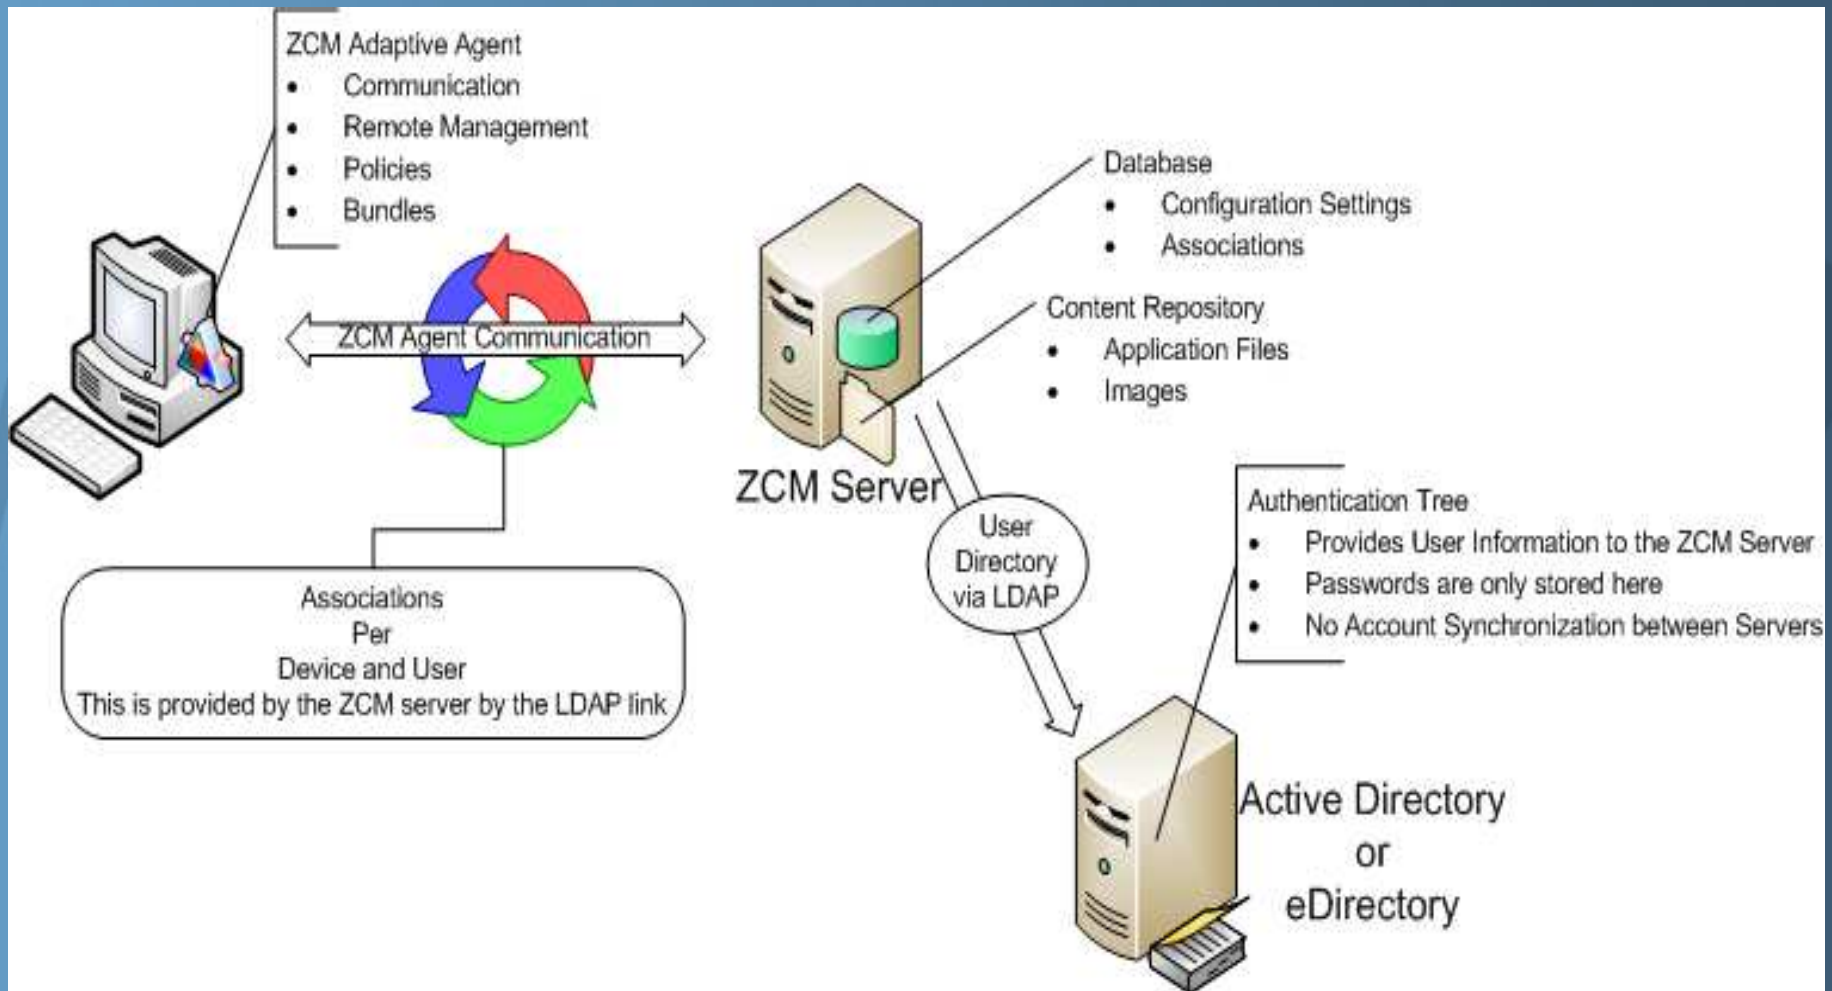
ZCM Adaptive Agent
- Communication
- Remote Management
- Policies
- Bundles

ZCM Agent Communication

Associations
Per
Device and User
This is provided by the ZCM server by the LDAP link

Database
- Configuration Settings
- Associations

Content Repository
- Application Files
- Images

ZCM Server

User Directory via LDAP

Authentication Tree
- Provides User Information to the ZCM Server
- Passwords are only stored here
- No Account Synchronization between Servers

Active Directory
or
eDirectory